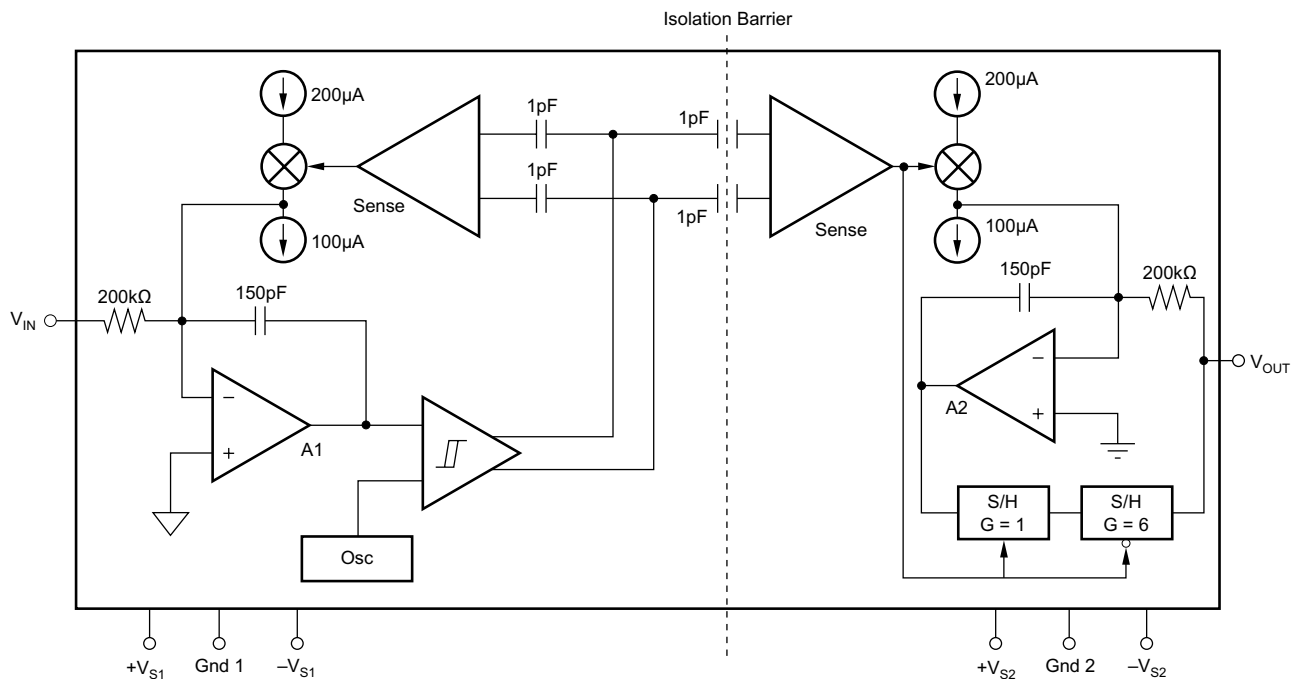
Isolation Barrier

200μA

1pF

1pF

Sense

1pF

1pF

200μA

100μA

Sense

100μA

$V_{IN}$

200kΩ

150pF

150pF

200kΩ

−

+

A1

Osc

−

+

A2

$V_{OUT}$

S/H
G = 1

S/H
G = 6

$+V_{S1}$ Gnd 1 $-V_{S1}$

$+V_{S2}$ Gnd 2 $-V_{S2}$